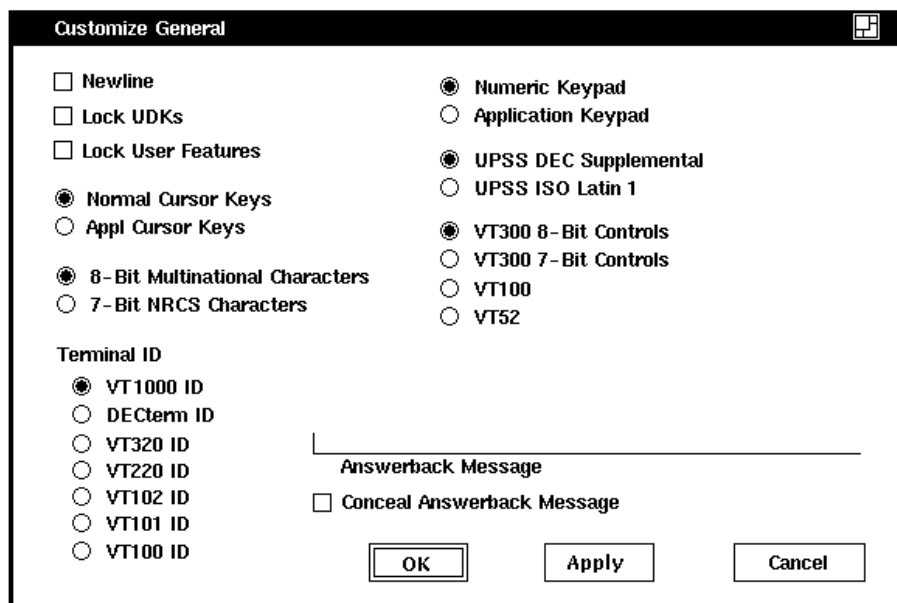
Customize General

Newline
Lock UDKs
Lock User Features

Normal Cursor Keys
Appl Cursor Keys

8-Bit Multinational Characters
7-Bit NRCS Characters

Terminal ID
VT1000 ID
DECterm ID
VT320 ID
VT220 ID
VT102 ID
VT101 ID
VT100 ID

Numeric Keypad
Application Keypad

UPSS DEC Supplemental
UPSS ISO Latin 1

VT300 8-Bit Controls
VT300 7-Bit Controls
VT100
VT52

Answerback Message
Conceal Answerback Message

OK
Apply
Cancel